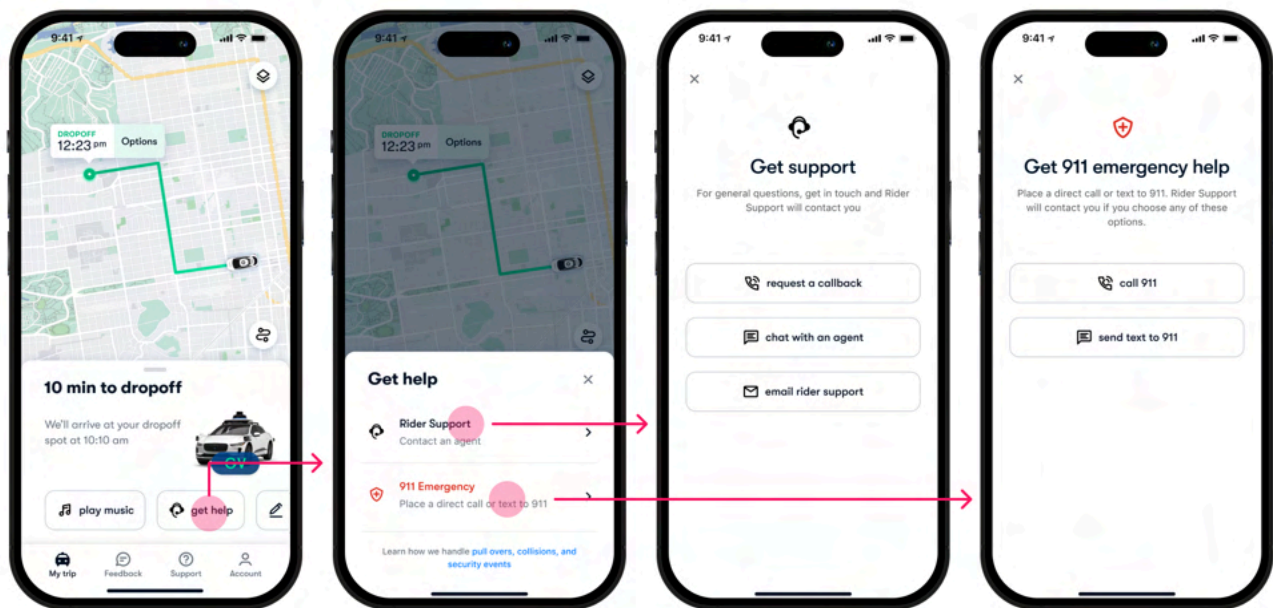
9:41

DROPOFF
12:23 pm
Options

10 min to dropoff

We'll arrive at your dropoff spot at 10:10 am

CV

play music
get help

My trip
Feedback
Support
Account

9:41

DROPOFF
12:23 pm
Options

Get help

Rider Support
Contact an agent

911 Emergency
Place a direct call or text to 911

Learn how we handle pull overs, collisions, and security events

9:41

Get support

For general questions, get in touch and Rider Support will contact you

request a callback
chat with an agent
email rider support

9:41

Get 911 emergency help

Place a direct call or text to 911. Rider Support will contact you if you choose any of these options.

call 911
send text to 911